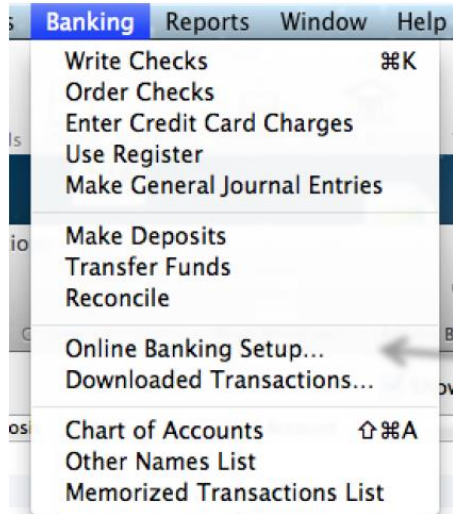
s Banking Reports Window Help

Write Checks ⌘K
Order Checks
Enter Credit Card Charges
Use Register
Make General Journal Entries

Make Deposits
Transfer Funds
Reconcile

Online Banking Setup...
Downloaded Transactions...

Chart of Accounts ⇧⌘A
Other Names List
Memorized Transactions List